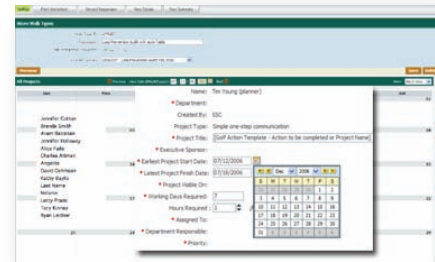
Name: Tim Young (planner)

* Department:

Created By: SSC

Project Type: Simple one-step communication

* Project Title: [Golf Action Template - Action to be completed or Project Name]

* Executive Sponsor:

* Earliest Project Start Date: 07/12/2006

* Latest Project Finish Date: 07/16/2006

* Project Visible On:

* Working Days Required: 7

Hours Required:

* Assigned To:

* Department Responsible:

* Priority:

Mar Walk Types

Jennifer Eckton
Brenda Smith
Aram Sorensen
Jennifer Holloway
Alice Falls
Charles Altman
Angelia
David Johnson
Kelley Baylis
Last Name
Melanie
Leroy Prado
Tony Rimmer
Ryan Leidner

Jul 2006

| S | M | T | W | T | F | S |
|---|---|---|---|---|---|---|
|  |  |  |  |  |  | 1 |
| 2 | 3 | 4 | 5 | 6 | 7 | 8 |
| 9 | 10 | 11 | 12 | 13 | 14 | 15 |
| 16 | 17 | 18 | 19 | 20 | 21 | 22 |
| 23 | 24 | 25 | 26 | 27 | 28 | 29 |
| 30 | 31 |  |  |  |  |  |